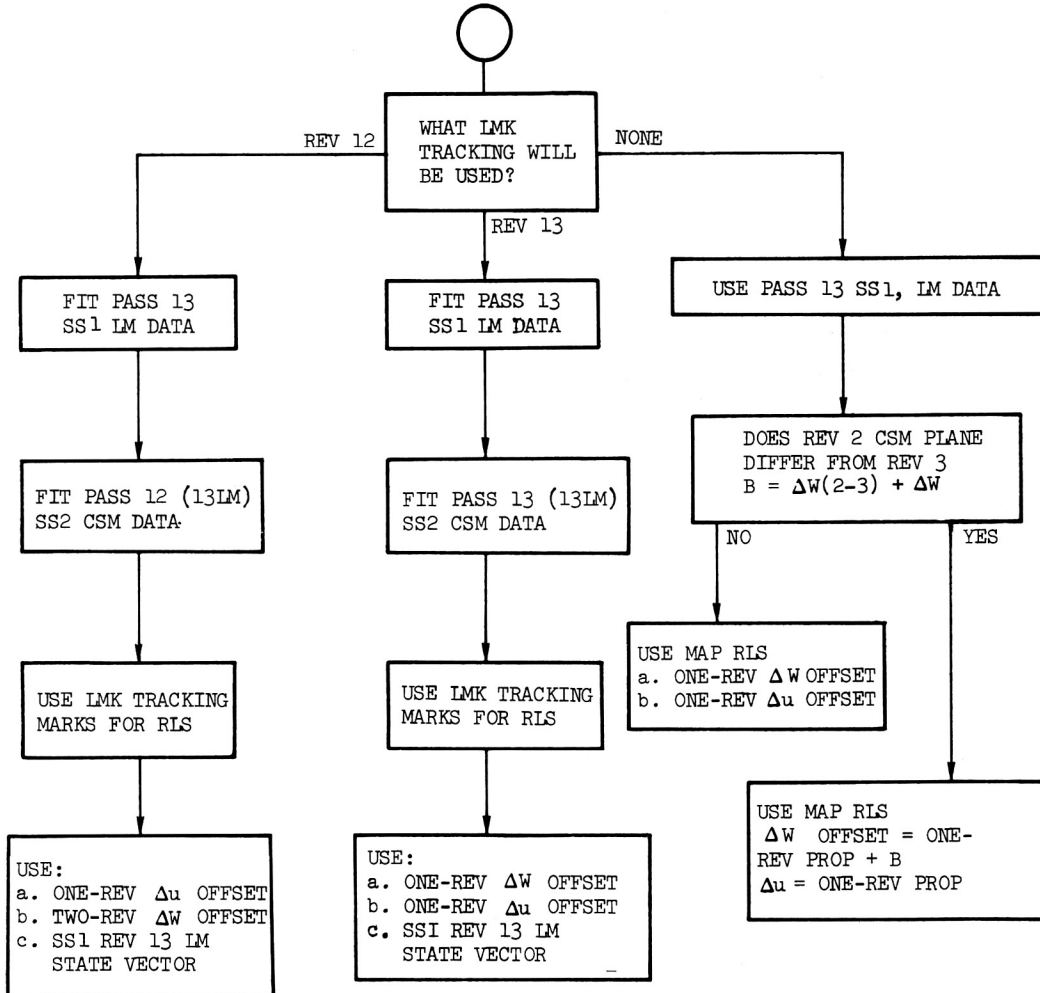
WHAT LMK TRACKING WILL BE USED?

REV 12

REV 13

NONE

FIT PASS 13 SS1 LM DATA

FIT PASS 12 (13LM) SS2 CSM DATA

USE LMK TRACKING MARKS FOR RLS

USE:
a. ONE-REV $\Delta u$ OFFSET
b. TWO-REV $\Delta W$ OFFSET
c. SS1 REV 13 LM STATE VECTOR

FIT PASS 13 SS1 LM DATA

FIT PASS 13 (13LM) SS2 CSM DATA

USE LMK TRACKING MARKS FOR RLS

USE:
a. ONE-REV $\Delta W$ OFFSET
b. ONE-REV $\Delta u$ OFFSET
c. SSI REV 13 LM STATE VECTOR

USE PASS 13 SS1, LM DATA

DOES REV 2 CSM PLANE DIFFER FROM REV 3
$B = \Delta W(2-3) + \Delta W$

NO

YES

USE MAP RLS
a. ONE-REV $\Delta W$ OFFSET
b. ONE-REV $\Delta u$ OFFSET

USE MAP RLS
$\Delta W$ OFFSET = ONE-REV PROP + B
$\Delta u$ = ONE-REV PROP